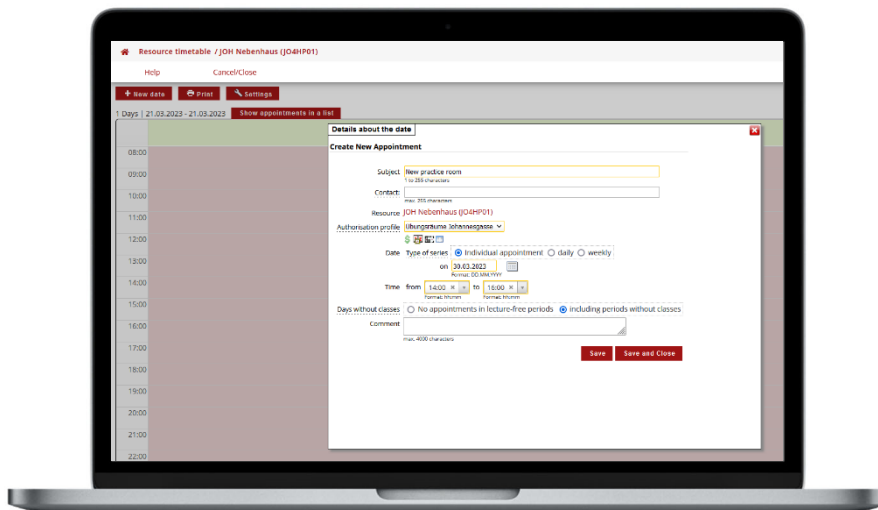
Resource timetable / JOH Nebenhaus (JO4HP01)

Help Cancel/Close

New date Print Settings

1 Days | 21.03.2023 - 21.03.2023 Show appointments in a list

08:00
09:00
10:00
11:00
12:00
13:00
14:00
15:00
16:00
17:00
18:00
19:00
20:00
21:00
22:00

Details about the date

Create New Appointment

Subject New practice room
1 to 255 characters

Contact:
max. 255 characters

Resource JOH Nebenhaus (JO4HP01)

Authorisation profile Übungsräume Johannesgasse

Date Type of series Individual appointment daily weekly

on 30.03.2023
Format: DD.MM.YYYY

Time from 14:00 to 18:00
Format: hh:mm Format: hh:mm

Days without classes No appointments in lecture-free periods including periods without classes

Comment
max. 4000 characters

Save Save and Close